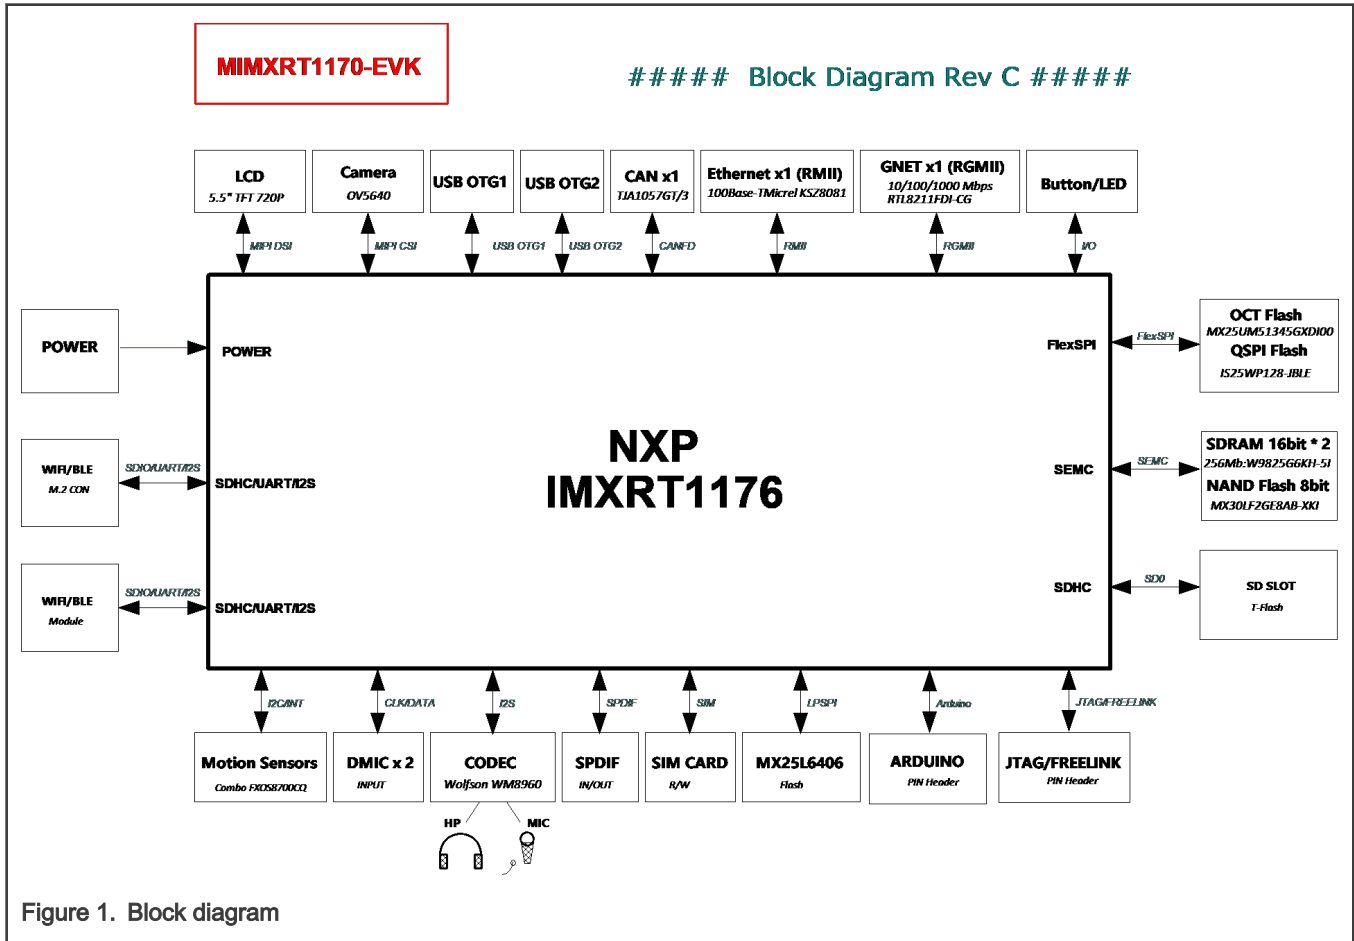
MIMXRT1170-EVK

##### Block Diagram Rev C #####

LCD
5.5" TFT 720P

Camera
OV5640

USB OTG1

USB OTG2

CAN x1
TJA1057GT/3

Ethernet x1 (RMII)
100Base-TMicrel KSZ8081

GNET x1 (RGMII)
10/100/1000 Mbps
RTL8211FDI-CG

Button/LED

MIPI DSI

MIPI CSI

USB OTG1

USB OTG2

CANFD

RMII

RGMII

I/O

POWER

POWER

WIFI/BLE
M.2 CON

SDIO/UART/I2S

SDHC/UART/I2S

WIFI/BLE
Module

SDIO/UART/I2S

SDHC/UART/I2S

NXP
IMXRT1176

FlexSPI

FlexSPI

OCT Flash
MX25UM51345GXDI00
QSPI Flash
IS25WP128-JBLE

SEMC

SEMC

SDRAM 16bit * 2
256Mb:W9825G6KH-5I
NAND Flash 8bit
MX30LF2GE8AB-XKI

SDHC

SD0

SD SLOT
T-Flash

I2C/INT

CLK/DATA

I2S

SPDIF

SIM

LPSPI

Arduino

JTAG/FREELINK

Motion Sensors
Combo FXOS8700CQ

DMIC x 2
INPUT

CODEC
Wolfson WM8960

SPDIF
IN/OUT

SIM CARD
R/W

MX25L6406
Flash

ARDUINO
PIN Header

JTAG/FREELINK
PIN Header

HP

MIC

Figure 1. Block diagram